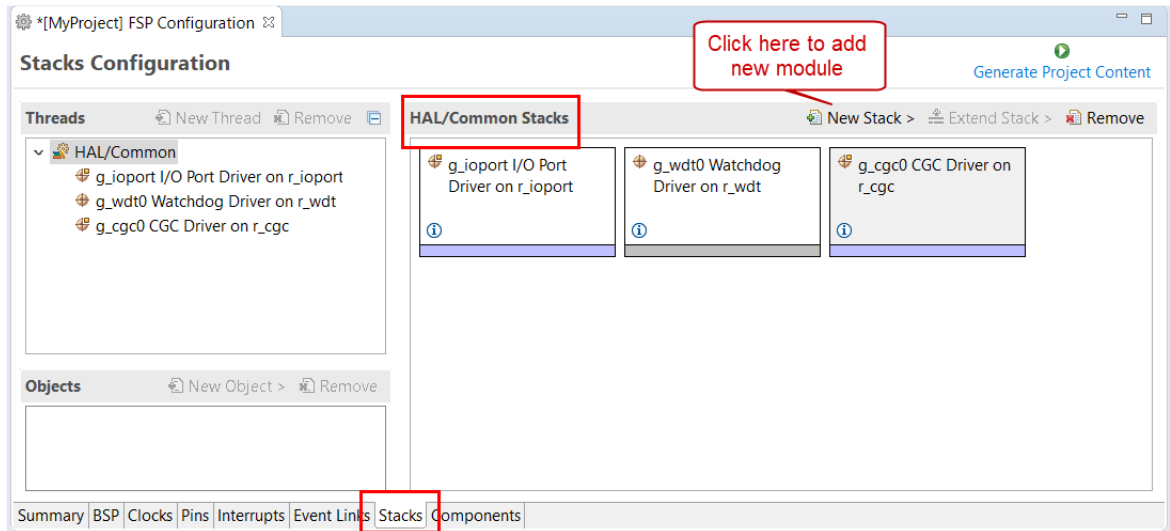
*[MyProject] FSP Configuration

Stacks Configuration

Click here to add new module

Generate Project Content

Threads New Thread Remove

HAL/Common
g_ioport I/O Port Driver on r_ioport
g_wdt0 Watchdog Driver on r_wdt
g_cgc0 CGC Driver on r_cgc

HAL/Common Stacks

New Stack > Extend Stack > Remove

g_ioport I/O Port Driver on r_ioport

g_wdt0 Watchdog Driver on r_wdt

g_cgc0 CGC Driver on r_cgc

Objects New Object > Remove

Summary BSP Clocks Pins Interrupts Event Links Stacks Components